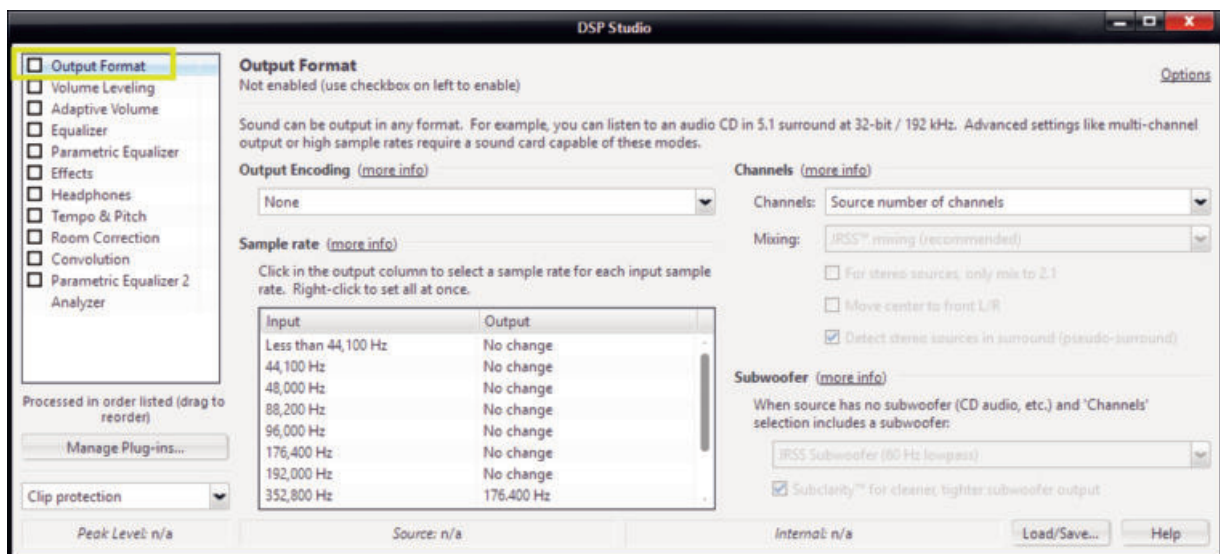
DSP Studio

Output Format
Volume Leveling
Adaptive Volume
Equalizer
Parametric Equalizer
Effects
Headphones
Tempo & Pitch
Room Correction
Convolution
Parametric Equalizer 2
Analyzer

Processed in order listed (drag to reorder)

Manage Plug-ins...

Clip protection

Output Format
Not enabled (use checkbox on left to enable)

Options

Sound can be output in any format. For example, you can listen to an audio CD in 5.1 surround at 32-bit / 192 kHz. Advanced settings like multi-channel output or high sample rates require a sound card capable of these modes.

Output Encoding (more info)

None

Sample rate (more info)

Click in the output column to select a sample rate for each input sample rate. Right-click to set all at once.

| Input | Output |
|---|---|
| Less than 44,100 Hz | No change |
| 44,100 Hz | No change |
| 48,000 Hz | No change |
| 88,200 Hz | No change |
| 96,000 Hz | No change |
| 176,400 Hz | No change |
| 192,000 Hz | No change |
| 352,800 Hz | 176,400 Hz |

Channels (more info)

Channels: Source number of channels

Mixing: JRSS™ mixing (recommended)

For stereo sources, only mix to 2.1

Move center to front L/R

Detect stereo sources in surround (pseudo-surround)

Subwoofer (more info)

When source has no subwoofer (CD audio, etc.) and 'Channels' selection includes a subwoofer:

JRSS Subwoofer (80 Hz lowpass)

Subclarity™ for cleaner, tighter subwoofer output

Peak Level: n/a

Source: n/a

Internal: n/a

Load/Save...

Help